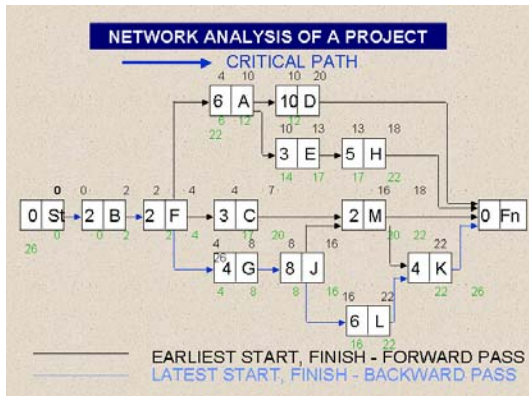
NETWORK ANALYSIS OF A PROJECT

CRITICAL PATH

0 St
0
0
26

2 B
0 2
0 2

2 F
2 4
2 4

6 A
4 10
6 12
22

10 D
10 20
12

3 E
10 13
14 17

5 H
13 18
17 22

3 C
4 7
17 20

2 M
16 18
20 22

4 G
4 8
26
4 8

8 J
8 16
8 16

4 K
22
22 26

6 L
16 22
16 22

0 Fn

EARLIEST START, FINISH - FORWARD PASS
LATEST START, FINISH - BACKWARD PASS